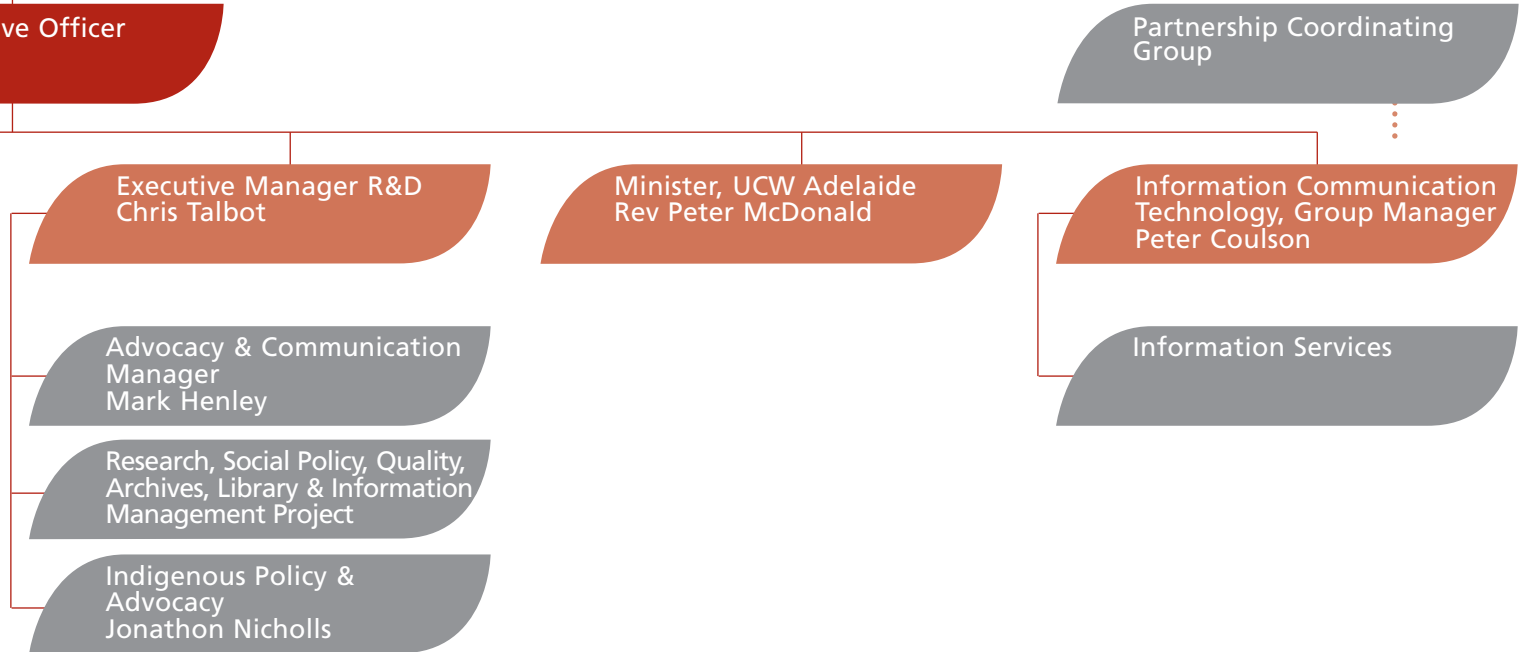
ve Officer

Partnership Coordinating Group

Executive Manager R&D
Chris Talbot

Minister, UCW Adelaide
Rev Peter McDonald

Information Communication Technology, Group Manager
Peter Coulson

Advocacy & Communication Manager
Mark Henley

Research, Social Policy, Quality, Archives, Library & Information Management Project

Indigenous Policy & Advocacy
Jonathon Nicholls

Information Services